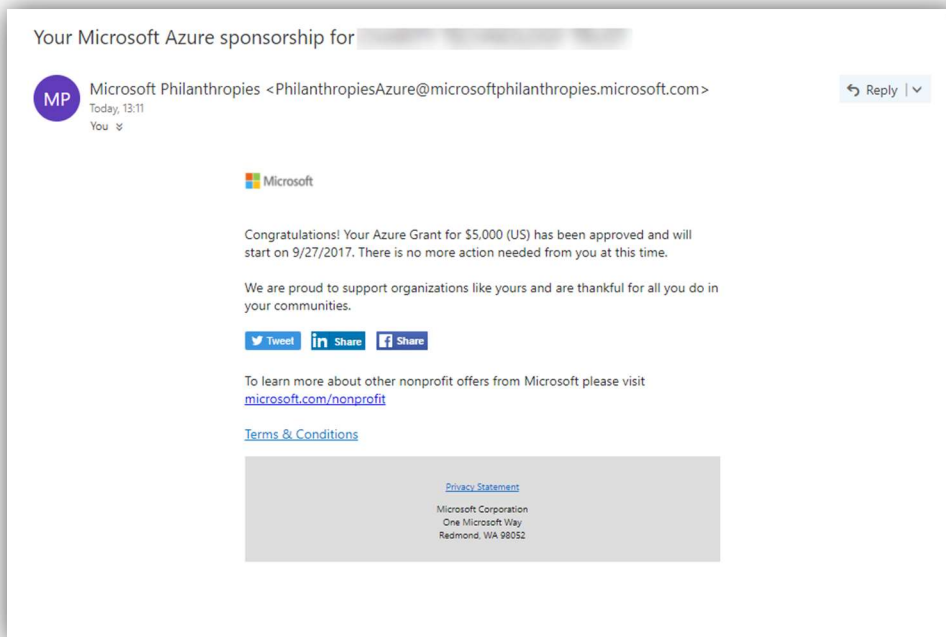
Your Microsoft Azure sponsorship for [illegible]

MP
Microsoft Philanthropies <PhilanthropiesAzure@microsoftphilanthropies.microsoft.com>
Today, 13:11
You

Reply

Microsoft

Congratulations! Your Azure Grant for $5,000 (US) has been approved and will start on 9/27/2017. There is no more action needed from you at this time.

We are proud to support organizations like yours and are thankful for all you do in your communities.

Tweet
in Share
f Share

To learn more about other nonprofit offers from Microsoft please visit microsoft.com/nonprofit

Terms & Conditions

Privacy Statement

Microsoft Corporation
One Microsoft Way
Redmond, WA 98052